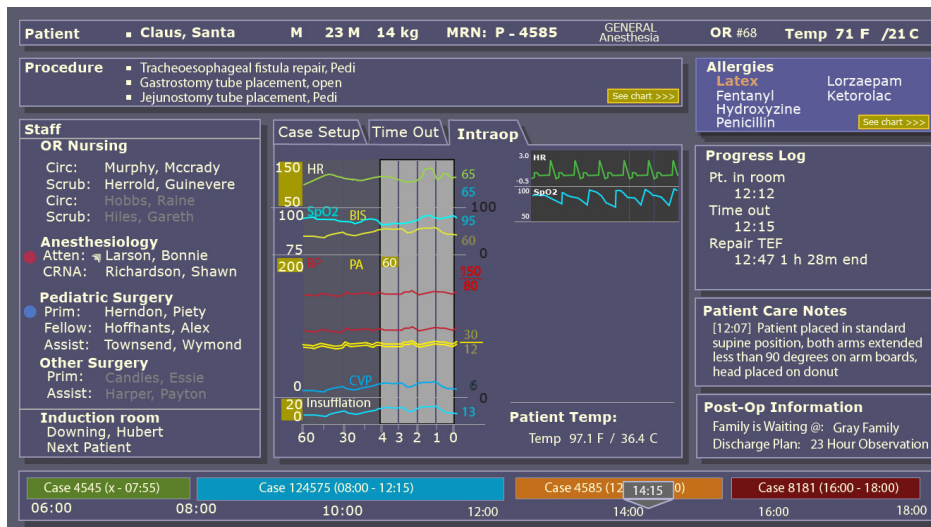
Patient Claus, Santa M 23 M 14 kg MRN: P - 4585 GENERAL Anesthesia OR #68 Temp 71 F /21 C

Procedure
Tracheoesophageal fistula repair, Pedi
Gastrostomy tube placement, open
Jejunostomy tube placement, Pedi
See chart >>>

Allergies
Latex
Fentanyl
Hydroxyzine
Penicillin
Lorzaepam
Ketorolac
See chart >>>

Staff
OR Nursing
Circ: Murphy, Mccrady
Scrub: Herrold, Guinevere
Circ: Hobbs, Raine
Scrub: Hiles, Gareth
Anesthesiology
Atten: Larson, Bonnie
CRNA: Richardson, Shawn
Pediatric Surgery
Prim: Herndon, Piety
Fellow: Hoffhants, Alex
Assist: Townsend, Wymond
Other Surgery
Prim: Candles, Essie
Assist: Harper, Payton
Induction room
Downing, Hubert
Next Patient

Case Setup Time Out Intraop

150 HR 65
50 65
100 SpO2 BIS 95 100
60
75 0
200 BP PA 60 150
80
30
12
0 CVP 6
0
20 Insufflation
0 13
60 30 4 3 2 1 0

3.0 HR
-0.5
100 SpO2
50

Patient Temp:
Temp 97.1 F / 36.4 C

Progress Log
Pt. in room
12:12
Time out
12:15
Repair TEF
12:47 1 h 28m end

Patient Care Notes
[12:07] Patient placed in standard supine position, both arms extended less than 90 degrees on arm boards, head placed on donut

Post-Op Information
Family is Waiting @: Gray Family
Discharge Plan: 23 Hour Observation

Case 4545 (x - 07:55) Case 124575 (08:00 - 12:15) Case 4585 (12 14:15 0) Case 8181 (16:00 - 18:00)
06:00 08:00 10:00 12:00 14:00 16:00 18:00